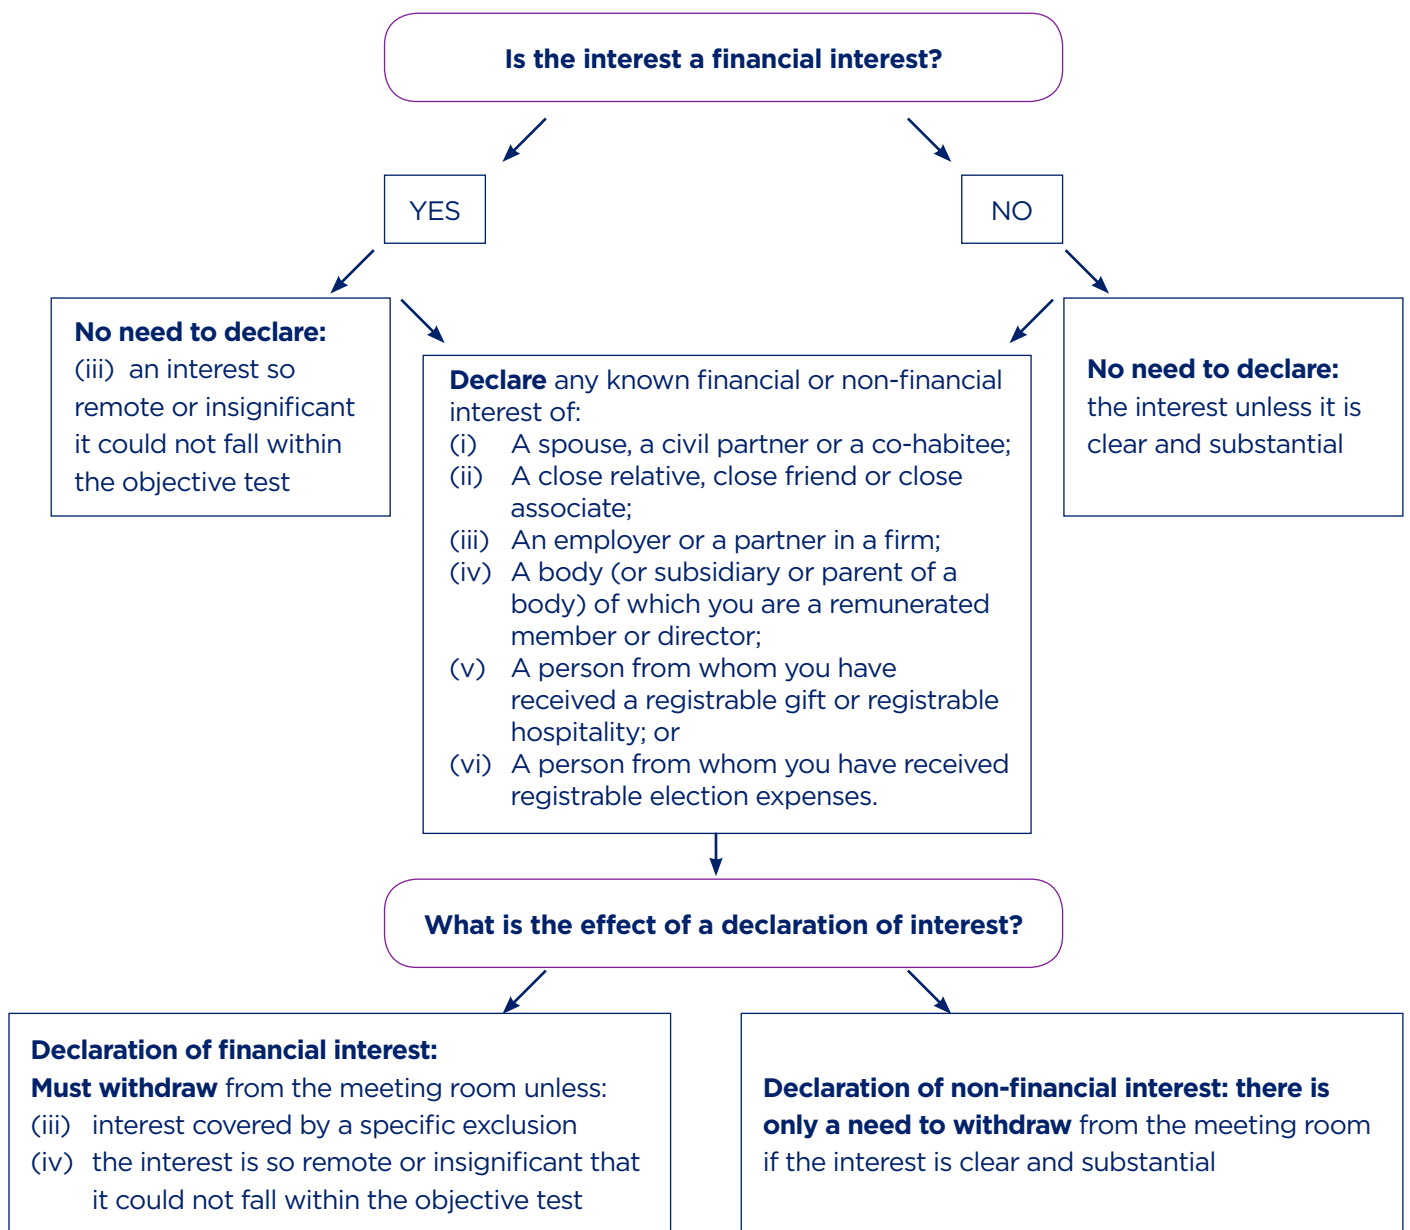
Is the interest a financial interest?

YES

NO

No need to declare:
(iii) an interest so remote or insignificant it could not fall within the objective test

Declare any known financial or non-financial interest of:
(i) A spouse, a civil partner or a co-habitee;
(ii) A close relative, close friend or close associate;
(iii) An employer or a partner in a firm;
(iv) A body (or subsidiary or parent of a body) of which you are a remunerated member or director;
(v) A person from whom you have received a registrable gift or registrable hospitality; or
(vi) A person from whom you have received registrable election expenses.

No need to declare:
the interest unless it is clear and substantial

What is the effect of a declaration of interest?

Declaration of financial interest:
Must withdraw from the meeting room unless:
(iii) interest covered by a specific exclusion
(iv) the interest is so remote or insignificant that it could not fall within the objective test

Declaration of non-financial interest: there is only a need to withdraw from the meeting room if the interest is clear and substantial